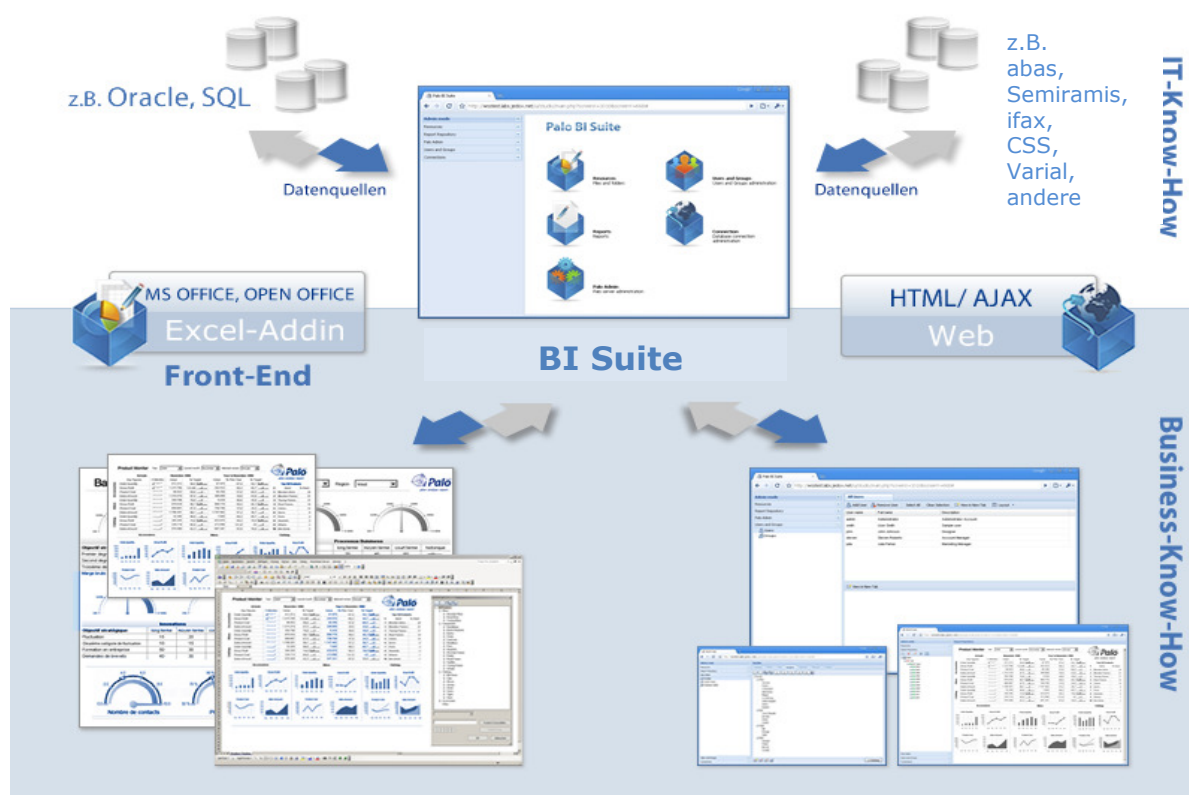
z.B. Oracle, SQL

Datenquellen

Palo BI Suite

Resources
Users and Groups
Reports
Connection
Palo Admin

Datenquellen

z.B.
abas,
Semiramis,
ifax,
CSS,
Varial,
andere

IT-Know-How

MS OFFICE, OPEN OFFICE
Excel-Addin

Front-End

BI Suite

HTML/ AJAX
Web

Business-Know-How

Palo

Palo